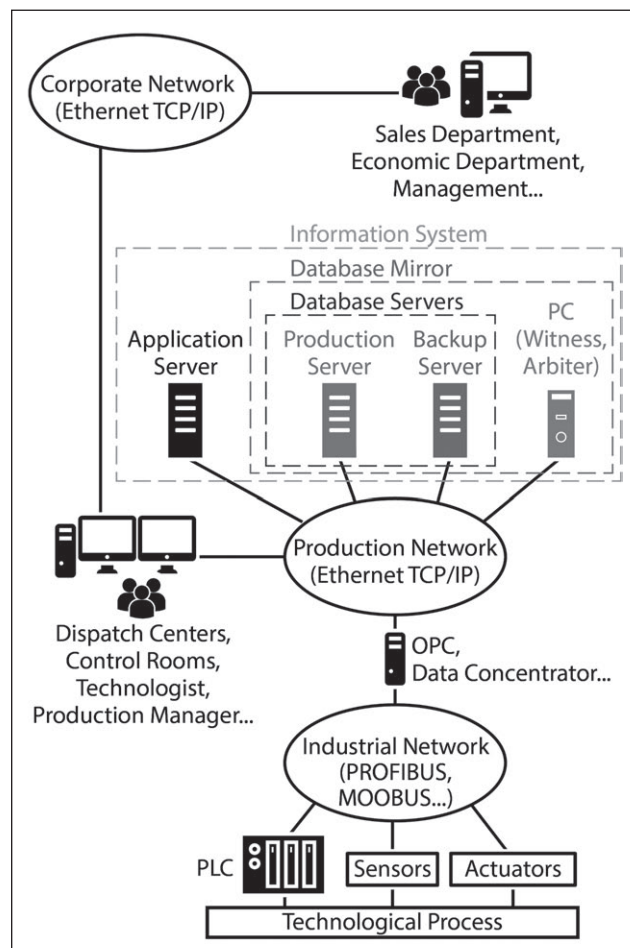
Corporate Network (Ethernet TCP/IP)

Sales Department, Economic Department, Management...

Information System

Database Mirror

Database Servers

Application Server

Production Server

Backup Server

PC (Witness, Arbiter)

Production Network (Ethernet TCP/IP)

Dispatch Centers, Control Rooms, Technologist, Production Manager...

OPC, Data Concentrator...

Industrial Network (PROFIBUS, MOOBUS...)

PLC

Sensors

Actuators

Technological Process